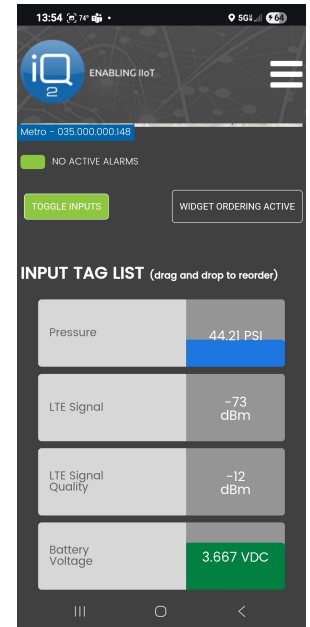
13:54 74° •
5G 64

iQ 2
ENABLING IIoT

Metro - 035.000.000.148

NO ACTIVE ALARMS

TOGGLE INPUTS

WIDGET ORDERING ACTIVE

INPUT TAG LIST (drag and drop to reorder)

| | |
|---|---|
| Pressure | 44.21 PSI |
| LTE Signal | -73 dBm |
| LTE Signal Quality | -12 dBm |
| Battery Voltage | 3.667 VDC |